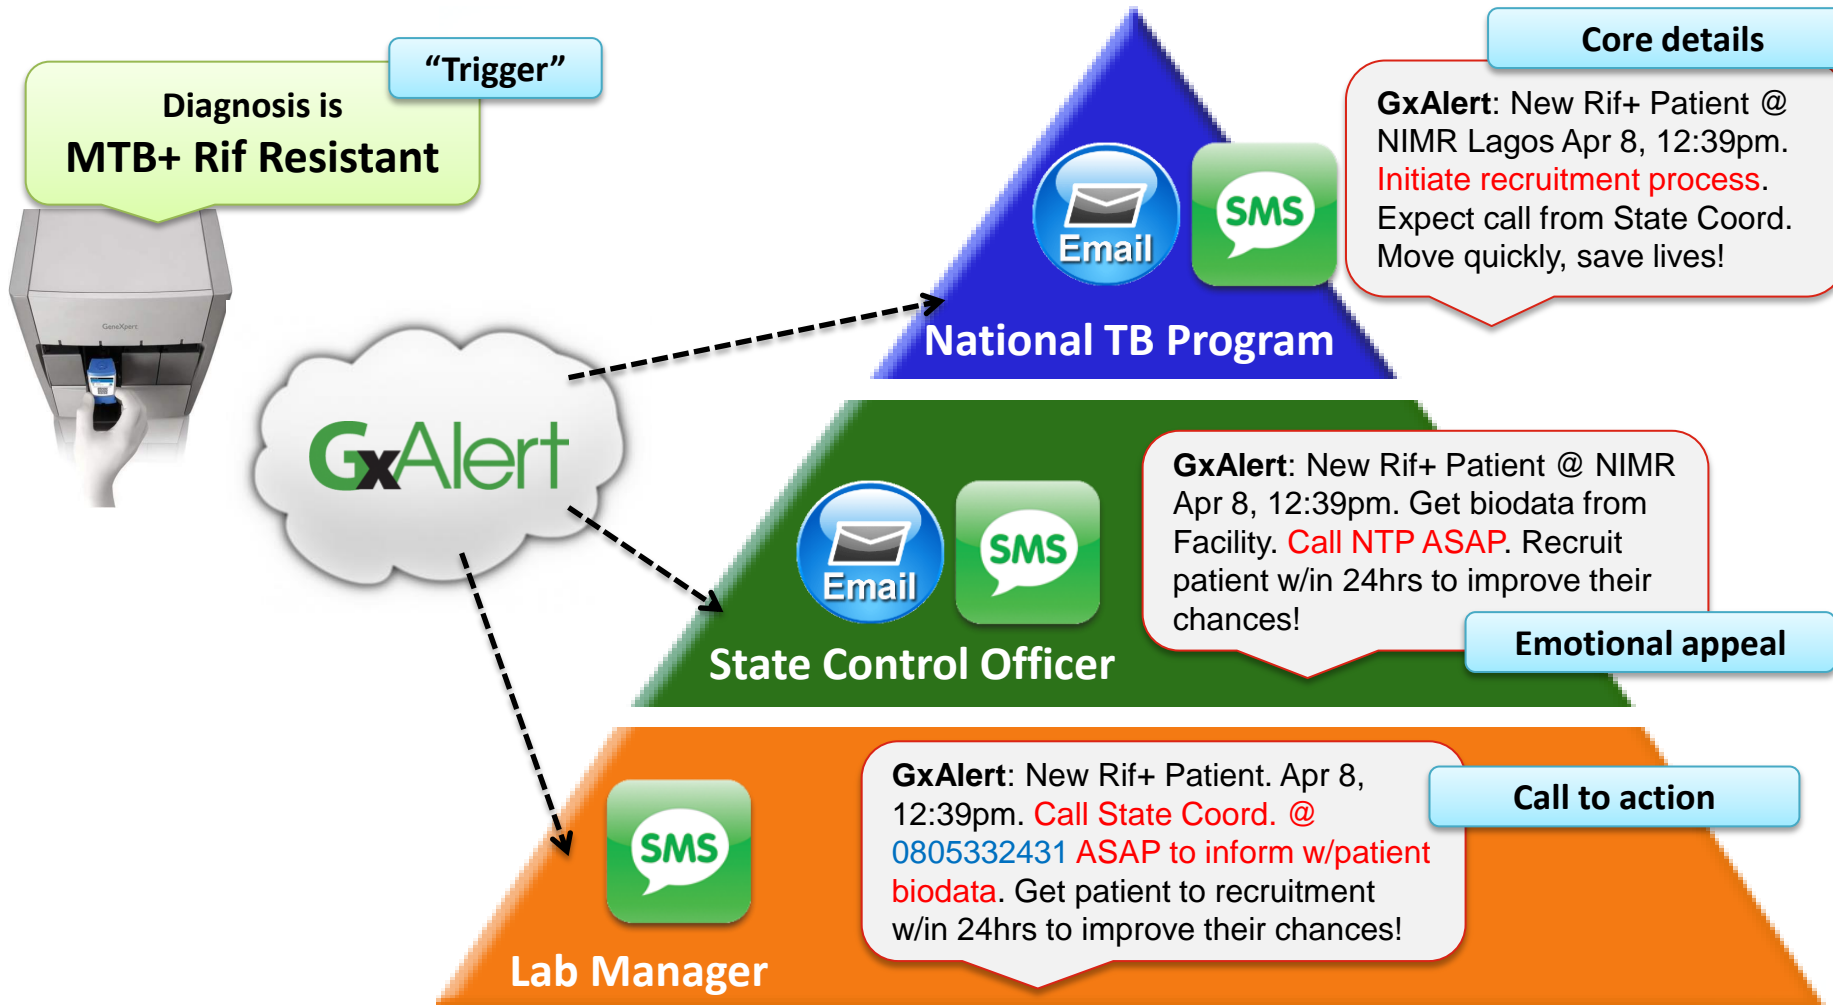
"Trigger"

Diagnosis is
MTB+ Rif Resistant

GeneXpert

GxAlert

Core details

GxAlert: New Rif+ Patient @ NIMR Lagos Apr 8, 12:39pm. Initiate recruitment process. Expect call from State Coord. Move quickly, save lives!

Email SMS

National TB Program

GxAlert: New Rif+ Patient @ NIMR Apr 8, 12:39pm. Get biodata from Facility. Call NTP ASAP. Recruit patient w/in 24hrs to improve their chances!

Emotional appeal

Email SMS

State Control Officer

GxAlert: New Rif+ Patient. Apr 8, 12:39pm. Call State Coord. @ 0805332431 ASAP to inform w/patient biodata. Get patient to recruitment w/in 24hrs to improve their chances!

Call to action

SMS

Lab Manager